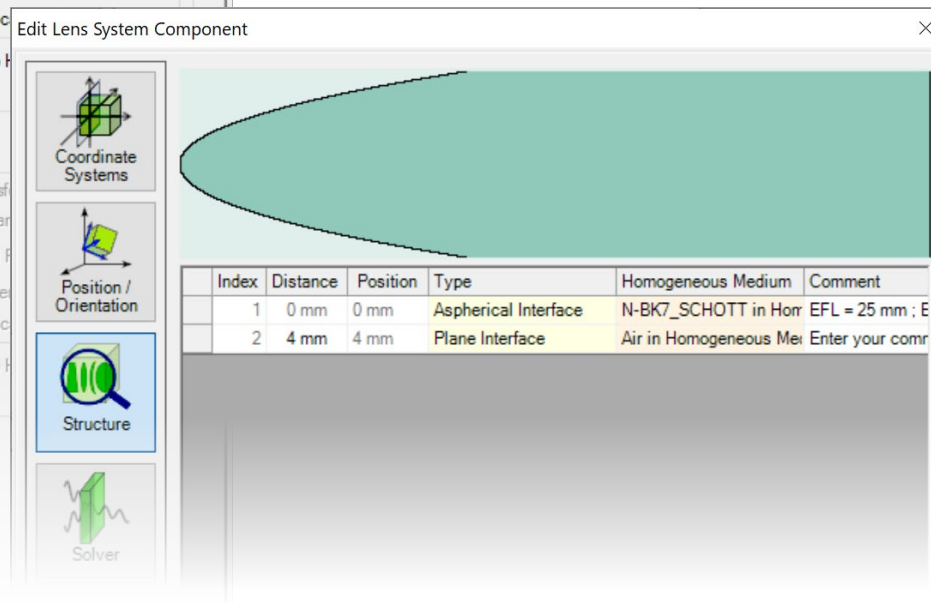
Edit Lens System Component

Coordinate Systems

Position / Orientation

Structure

Solver

|  | Index | Distance | Position | Type | Homogeneous Medium | Comment |
|---|---|---|---|---|---|---|
|  | 1 | 0 mm | 0 mm | Aspherical Interface | N-BK7_SCHOTT in Hom | EFL = 25 mm ; E |
|  | 2 | 4 mm | 4 mm | Plane Interface | Air in Homogeneous Me | Enter your comr |